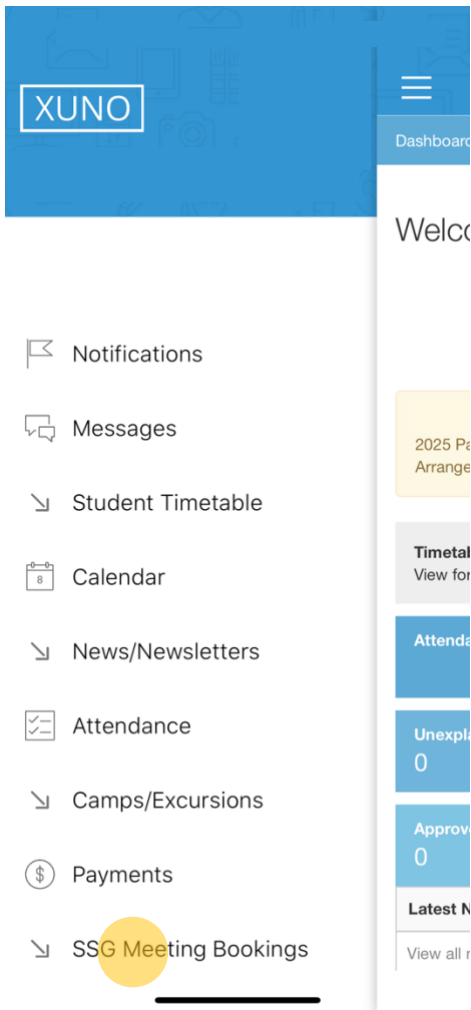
XUNO

Notifications

Messages

Student Timetable

8

Calendar

News/Newsletters

Attendance

Camps/Excursions

Payments

SSG Meeting Bookings

Dashboard

Welco

2025 Pa
Arrange

Timetal
View for

Attenda

Unexpla
0

Approv
0

Latest N

View all r